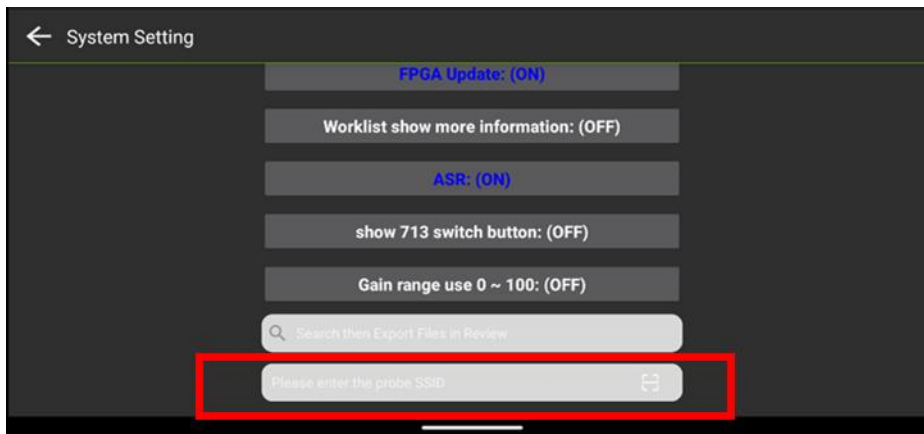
System Setting

FPGA Update: (ON)

Worklist show more information: (OFF)

ASR: (ON)

show 713 switch button: (OFF)

Gain range use 0 ~ 100: (OFF)

Search then Export Files in Review

Please enter the probe SSID